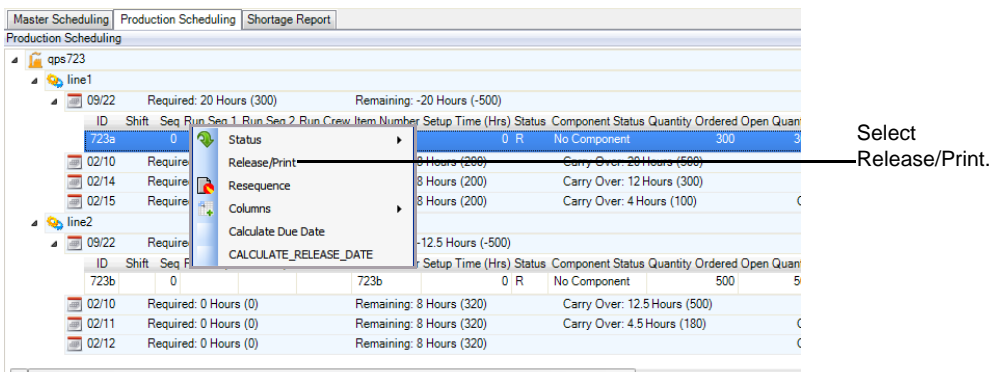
Master Scheduling | Production Scheduling | Shortage Report

Production Scheduling

qps723

line1

09/22 Required: 20 Hours (300) Remaining: -20 Hours (-500)

| ID | Shift | Seq | Run Seq 1 | Run Seq 2 | Run Crew | Item Number | Setup Time (Hrs) | Status | Component Status | Quantity Ordered | Open Quant |
|---|---|---|---|---|---|---|---|---|---|---|---|
| 723a | | 0 | | | | | 0 | R | No Component | 300 | 3 |

02/10 Required 8 Hours (200) Carry Over: 20 Hours (500)

02/14 Required 8 Hours (200) Carry Over: 12 Hours (300)

02/15 Required 8 Hours (200) Carry Over: 4 Hours (100)

Status

Release/Print

Resequence

Columns

Calculate Due Date

CALCULATE_RELEASE_DATE

line2

09/22 Required -12.5 Hours (-500)

| ID | Shift | Seq | R | | | Item Number | Setup Time (Hrs) | Status | Component Status | Quantity Ordered | Open Quant |
|---|---|---|---|---|---|---|---|---|---|---|---|
| 723b | | 0 | | | | 723b | 0 | R | No Component | 500 | 5 |

02/10 Required: 0 Hours (0) Remaining: 8 Hours (320) Carry Over: 12.5 Hours (500)

02/11 Required: 0 Hours (0) Remaining: 8 Hours (320) Carry Over: 4.5 Hours (180)

02/12 Required: 0 Hours (0) Remaining: 8 Hours (320)

Select Release/Print.